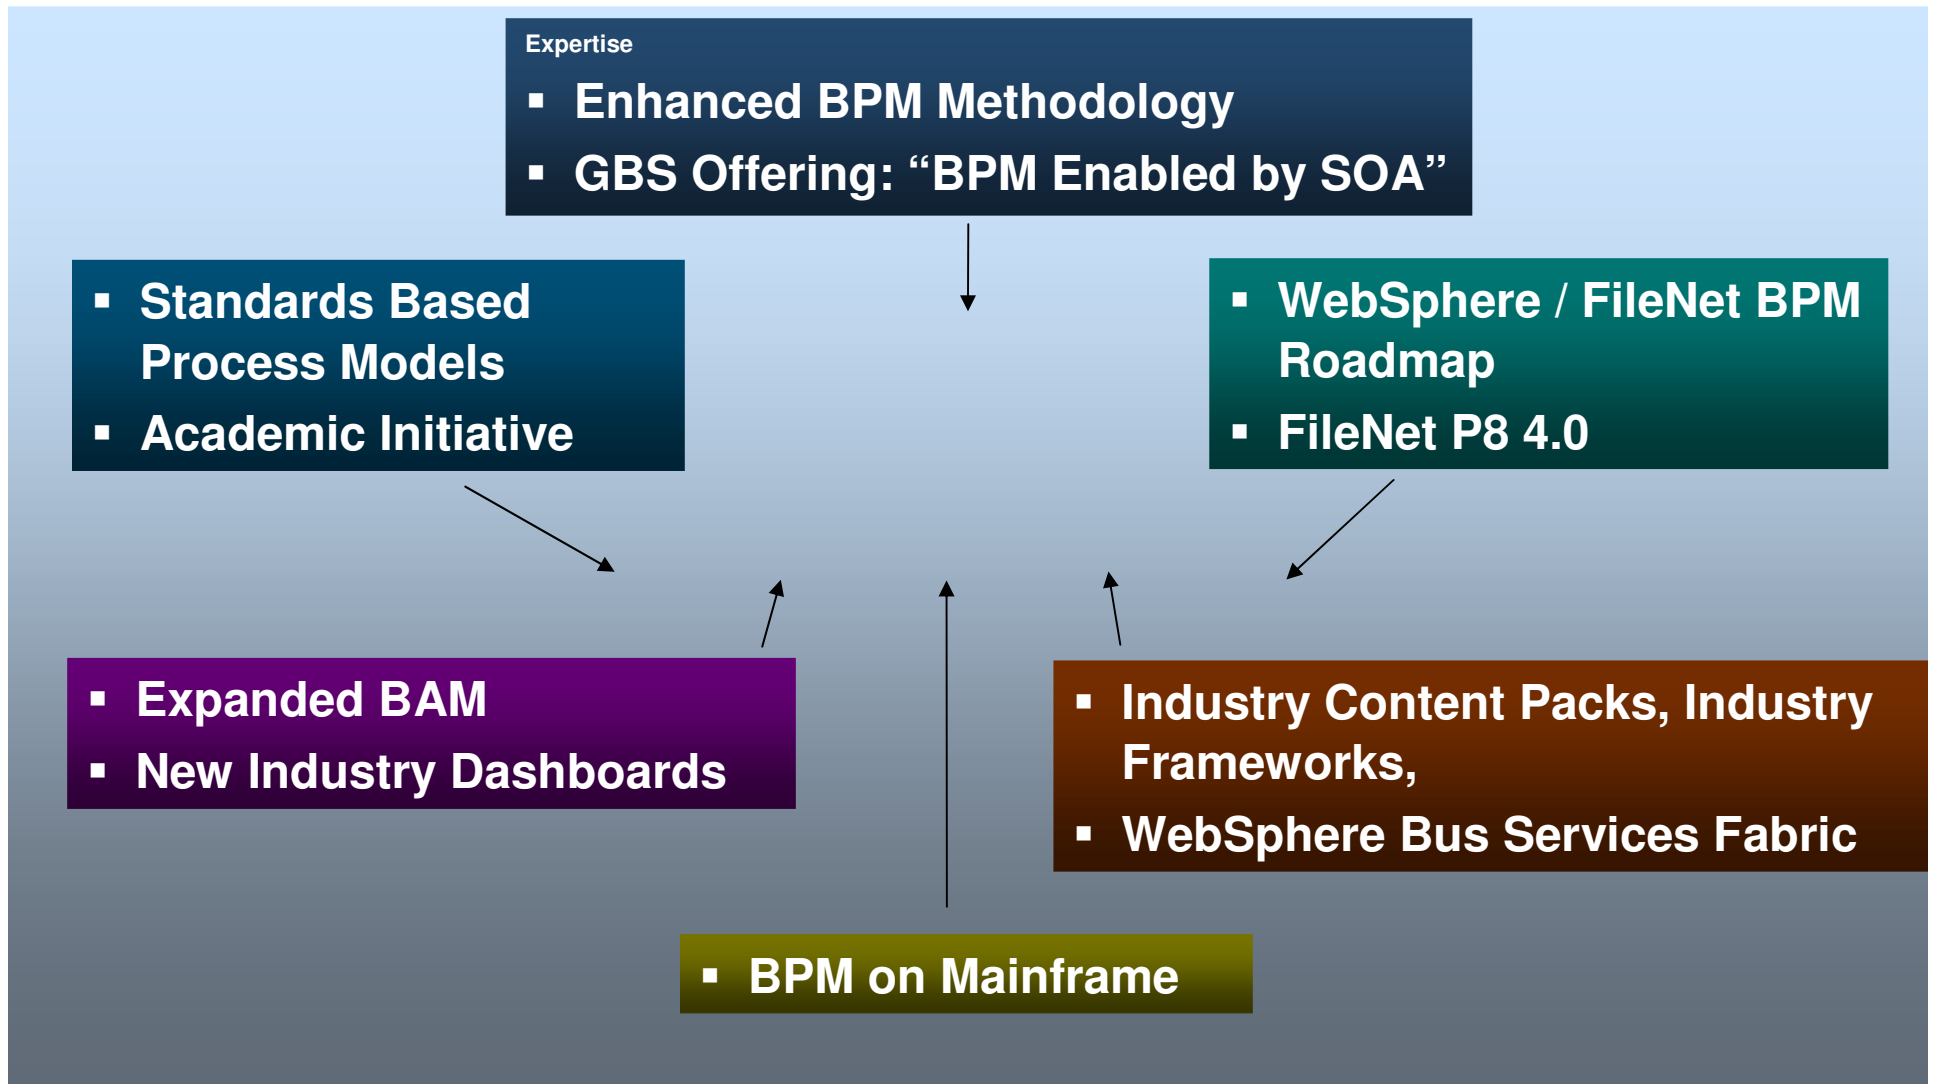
Expertise

- Enhanced BPM Methodology
- GBS Offering: “BPM Enabled by SOA”

- Standards Based Process Models
- Academic Initiative

- WebSphere / FileNet BPM Roadmap
- FileNet P8 4.0

- Expanded BAM
- New Industry Dashboards

- Industry Content Packs, Industry Frameworks,
- WebSphere Bus Services Fabric

- BPM on Mainframe